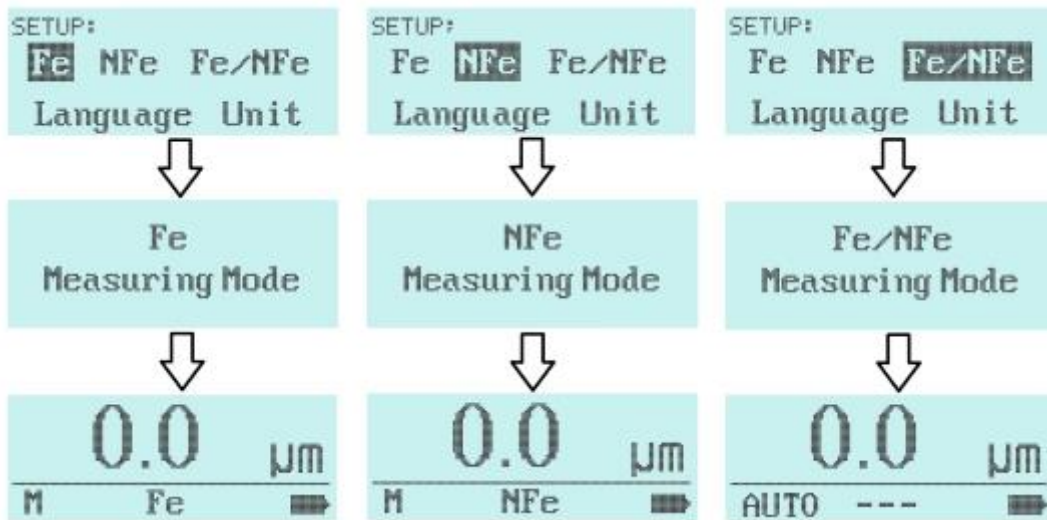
SETUP:
Fe NFe Fe/NFe
Language Unit

Fe
Measuring Mode

0.0 μm
M Fe

SETUP:
Fe NFe Fe/NFe
Language Unit

NFe
Measuring Mode

0.0 μm
M NFe

SETUP:
Fe NFe Fe/NFe
Language Unit

Fe/NFe
Measuring Mode

0.0 μm
AUTO ---